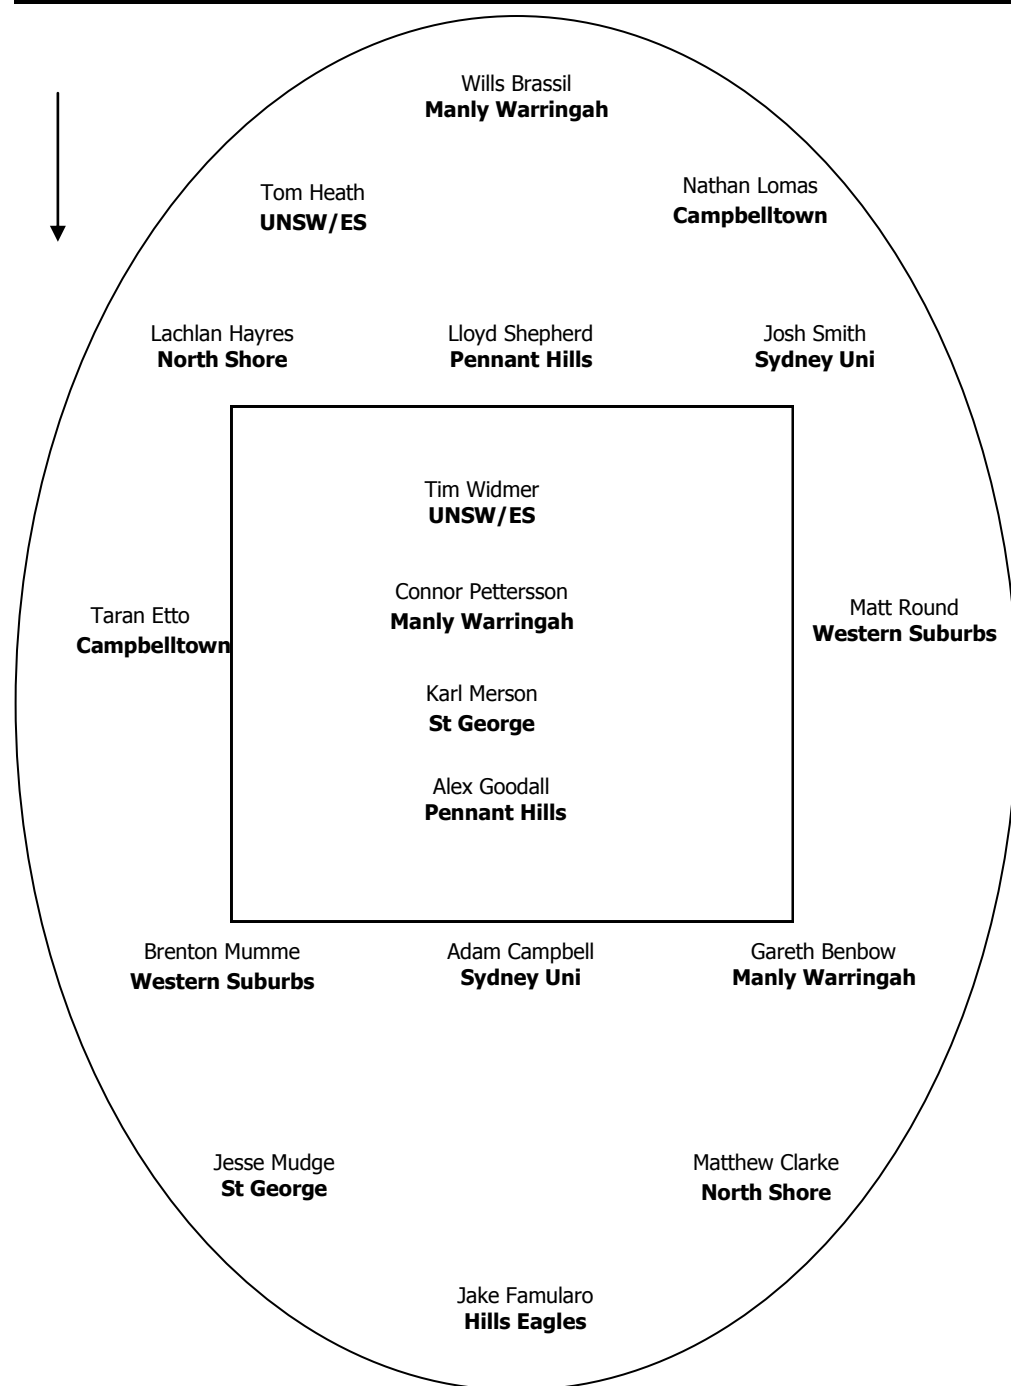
Wills Brassil
**Manly Warringah**

Tom Heath
**UNSW/ES**

Nathan Lomas
**Campbelltown**

Lachlan Hayres
**North Shore**

Lloyd Shepherd
**Pennant Hills**

Josh Smith
**Sydney Uni**

Tim Widmer
**UNSW/ES**

Connor Pettersson
**Manly Warringah**

Taran Etto
**Campbelltown**

Matt Round
**Western Suburbs**

Karl Merson
**St George**

Alex Goodall
**Pennant Hills**

Brenton Mumme
**Western Suburbs**

Adam Campbell
**Sydney Uni**

Gareth Benbow
**Manly Warringah**

Jesse Mudge
**St George**

Matthew Clarke
**North Shore**

Jake Famularo
**Hills Eagles**